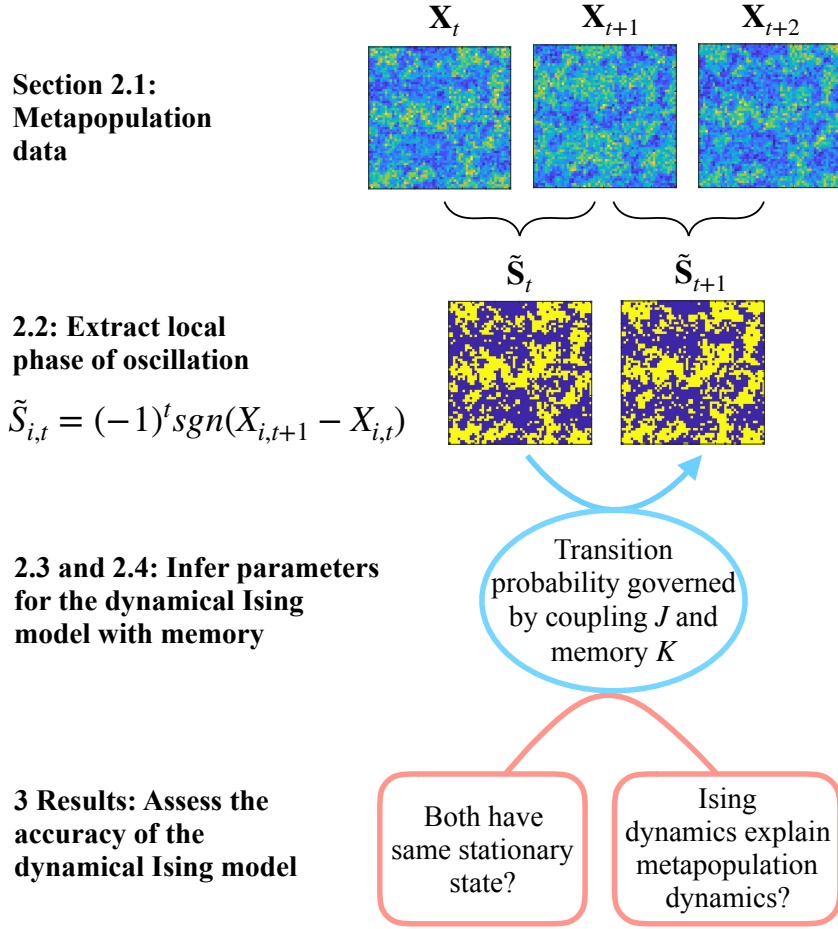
$\mathbf{X}_t$ $\mathbf{X}_{t+1}$ $\mathbf{X}_{t+2}$

Section 2.1: Metapopulation data

$\tilde{\mathbf{S}}_t$ $\tilde{\mathbf{S}}_{t+1}$

2.2: Extract local phase of oscillation

$\tilde{S}_{i,t} = (-1)^t sgn(X_{i,t+1} - X_{i,t})$

2.3 and 2.4: Infer parameters for the dynamical Ising model with memory

Transition probability governed by coupling $J$ and memory $K$

3 Results: Assess the accuracy of the dynamical Ising model

Both have same stationary state?

Ising dynamics explain metapopulation dynamics?